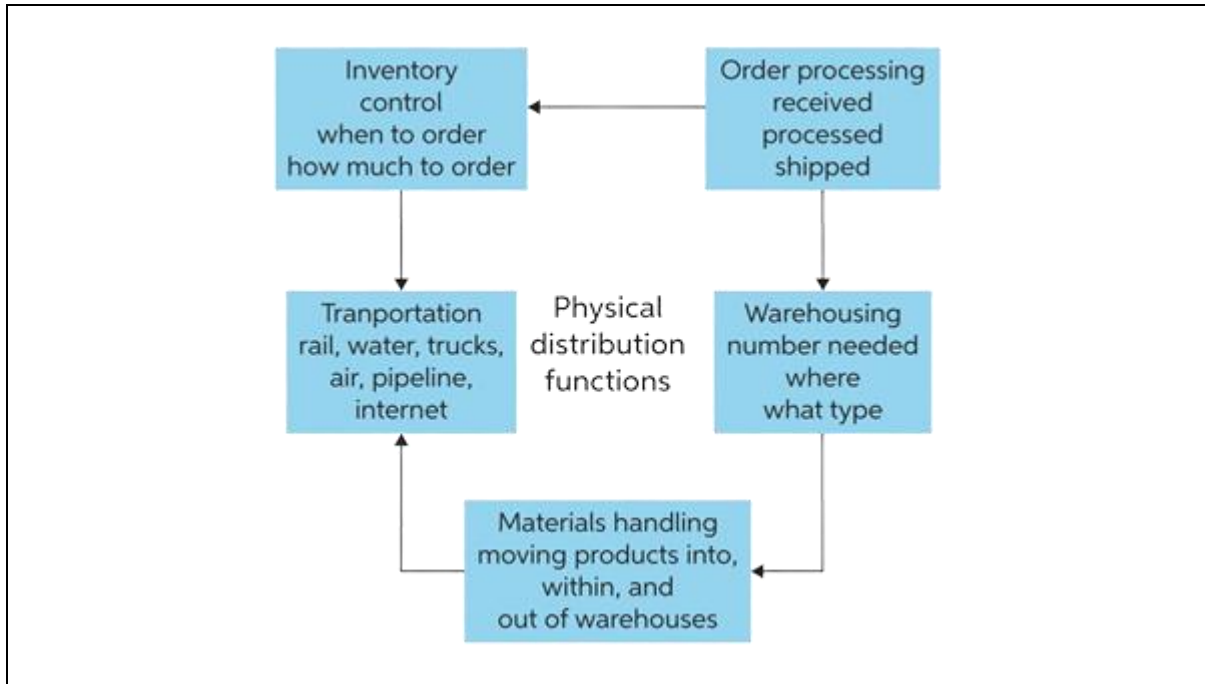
Inventory control when to order how much to order

Order processing received processed shipped

Tranportation rail, water, trucks, air, pipeline, internet

Physical distribution functions

Warehousing number needed where what type

Materials handling moving products into, within, and out of warehouses